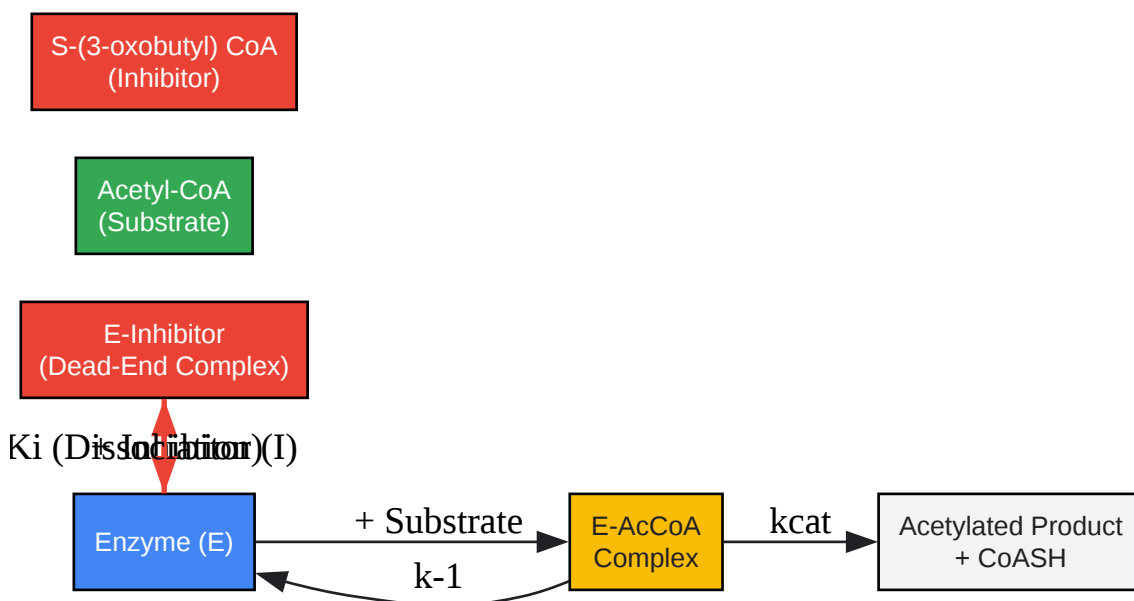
S-(3-oxobutyl) CoA
(Inhibitor)

Acetyl-CoA
(Substrate)

E-Inhibitor
(Dead-End Complex)

Ki (Dissociation) + Inhibitor (I)

Enzyme (E)

+ Substrate

k-1

E-AcCoA
Complex

kcat

Acetylated Product
+ CoASH